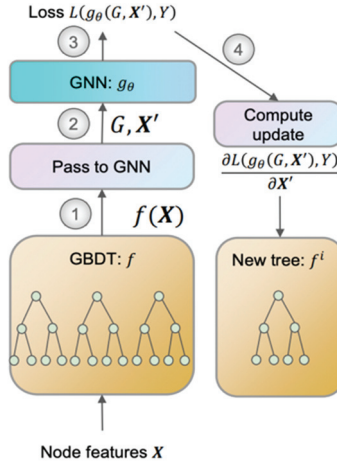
Loss $L(g_\theta(G, \boldsymbol{X}'), Y)$

3

4

GNN: $g_\theta$

2

$G, \boldsymbol{X}'$

Compute update

$\frac{\partial L(g_\theta(G, \boldsymbol{X}'), Y)}{\partial \boldsymbol{X}'}$

Pass to GNN

1

$f(\boldsymbol{X})$

GBDT: $f$

New tree: $f^i$

Node features $\boldsymbol{X}$